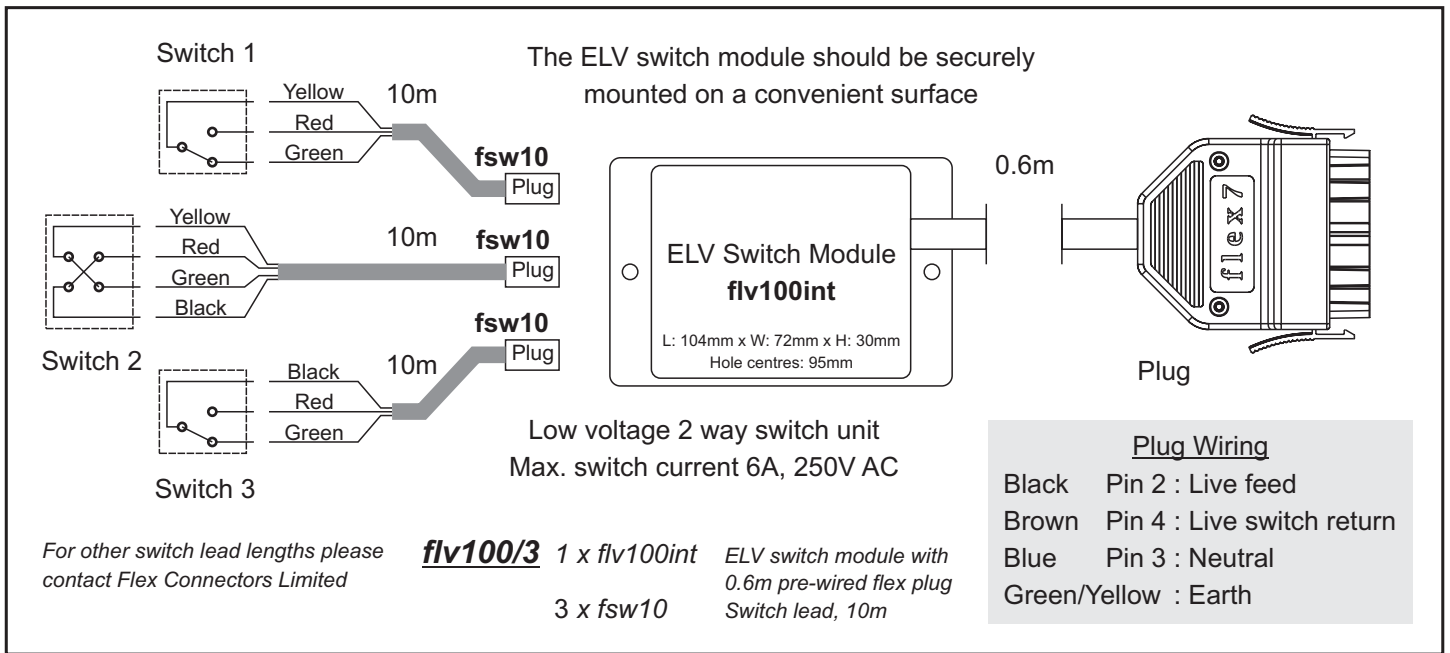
Switch 1

The ELV switch module should be securely mounted on a convenient surface

Yellow
Red
Green
10m
fsw10
Plug

0.6m

Yellow
Red
Green
Black
10m
fsw10
Plug

ELV Switch Module
flv100int

L: 104mm x W: 72mm x H: 30mm
Hole centres: 95mm

flex7

fsw10
Plug

Switch 2

Black
Red
Green
10m

Plug

Low voltage 2 way switch unit
Max. switch current 6A, 250V AC

Switch 3

Plug Wiring

| | |
|---|---|
| Black | Pin 2 : Live feed |
| Brown | Pin 4 : Live switch return |
| Blue | Pin 3 : Neutral |
| Green/Yellow | : Earth |

For other switch lead lengths please contact Flex Connectors Limited

flv100/3 1 x flv100int ELV switch module with 0.6m pre-wired flex plug
3 x fsw10 Switch lead, 10m